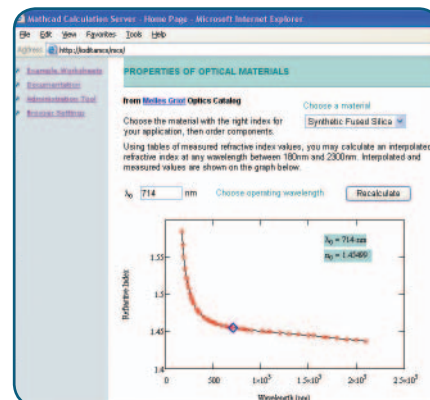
Mathcad Calculation Server - Home Page - Microsoft Internet Explorer

File Edit View Favorites Tools Help

Address http://localhost/mcs/

Example Worksheets
Documentation
Administration Tool
Browser Settings

PROPERTIES OF OPTICAL MATERIALS

from Melles Griot Optics Catalog

Choose a material

Choose the material with the right index for your application, then order components.

Synthetic Fused Silica

Using tables of measured refractive index values, you may calculate an interpolated refractive index at any wavelength between 180nm and 2300nm. Interpolated and measured values are shown on the graph below.

$\lambda_0$ 714 nm Choose operating wavelength

Recalculate

$\lambda_0$ = 714 nm
$n_0$ = 1.45499

1.55
1.5
1.45
1.4
Refractive index
0 500 $1\times10^3$ $1.5\times10^3$ $2\times10^3$ $2.5\times10^3$
Wavelength (nm)